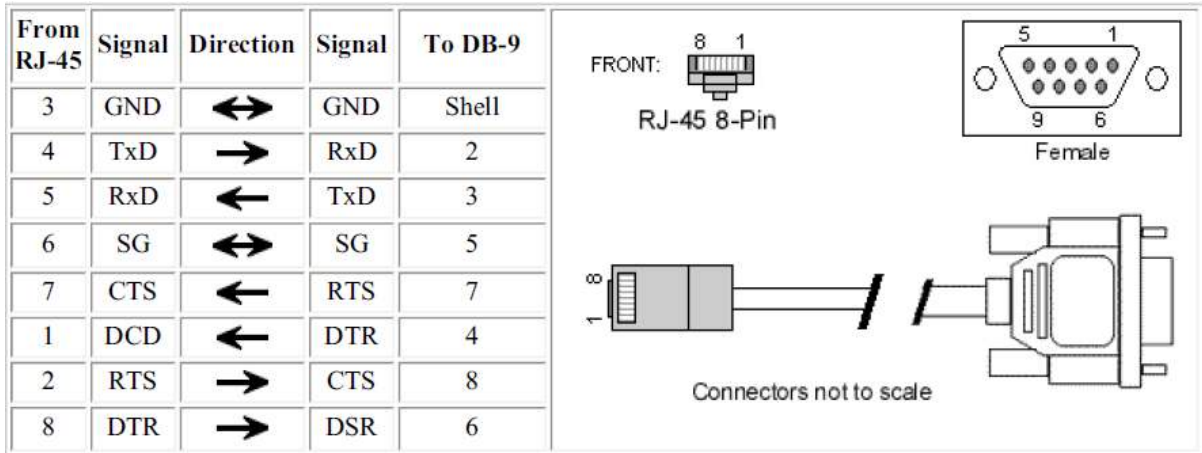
| From RJ-45 | Signal | Direction | Signal | To DB-9 |
|---|---|---|---|---|
| 3 | GND | ↔ | GND | Shell |
| 4 | TxD | → | RxD | 2 |
| 5 | RxD | ← | TxD | 3 |
| 6 | SG | ↔ | SG | 5 |
| 7 | CTS | ← | RTS | 7 |
| 1 | DCD | ← | DTR | 4 |
| 2 | RTS | → | CTS | 8 |
| 8 | DTR | → | DSR | 6 |

FRONT: 8 1
RJ-45 8-Pin

5 1
9 6
Female

8
1

Connectors not to scale